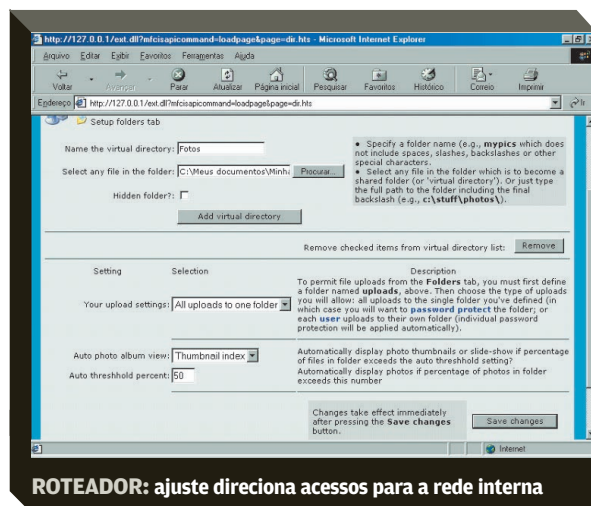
http://127.0.0.1/ext.dll?mfcisapicommand=loadpage&page=dir.hts - Microsoft Internet Explorer

Arquivo Editar Exibir Favoritos Ferramentas Ajuda

Voltar Avançar Parar Atualizar Página inicial Pesquisar Favoritos Histórico Correio Imprimir

Endereço http://127.0.0.1/ext.dll?mfcisapicommand=loadpage&page=dir.hts

Setup folders tab

Name the virtual directory: Fotos

Select any file in the folder: C:\Meus documentos\Minha Procurar...

Hidden folder?:

Add virtual directory

• Specify a folder name (e.g., **mypics** which does not include spaces, slashes, backslashes or other special characters.
• Select any file in the folder which is to become a shared folder (or 'virtual directory'). Or just type the full path to the folder including the final backslash (e.g., **c:\stuff\photos\**).

Remove checked items from virtual directory list: Remove

| Setting | Selection | Description |
|---|---|---|
| Your upload settings: | All uploads to one folder | To permit file uploads from the **Folders** tab, you must first define a folder named **uploads**, above. Then choose the type of uploads you will allow: all uploads to the single folder you've defined (in which case you will want to **password protect** the folder; or each **user** uploads to their own folder (individual password protection will be applied automatically). |
| Auto photo album view: | Thumbnail index | Automatically display photo thumbnails or slide-show if percentage of files in folder exceeds the auto threshold setting? |
| Auto threshhold percent: | 50 | Automatically display photos if percentage of photos in folder exceeds this number |

Changes take effect immediately after pressing the **Save changes** button.

Save changes

Internet

ROTEADOR: ajuste direciona acessos para a rede interna